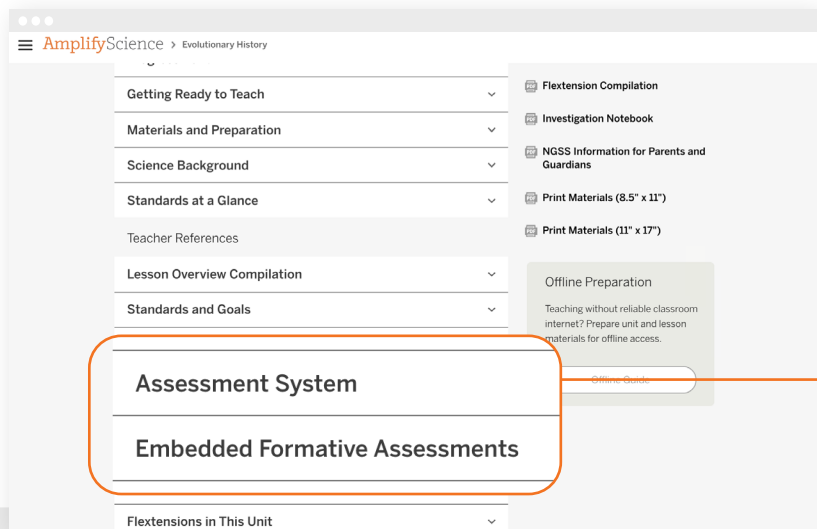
AmplifyScience > Evolutionary History

Getting Ready to Teach

Materials and Preparation

Science Background

Standards at a Glance

Teacher References

Lesson Overview Compilation

Standards and Goals

Assessment System

Embedded Formative Assessments

Flextensions in This Unit

Flextension Compilation

Investigation Notebook

NGSS Information for Parents and Guardians

Print Materials (8.5" x 11")

Print Materials (11" x 17")

Offline Preparation

Teaching without reliable classroom internet? Prepare unit and lesson materials for offline access.

Offline Guide